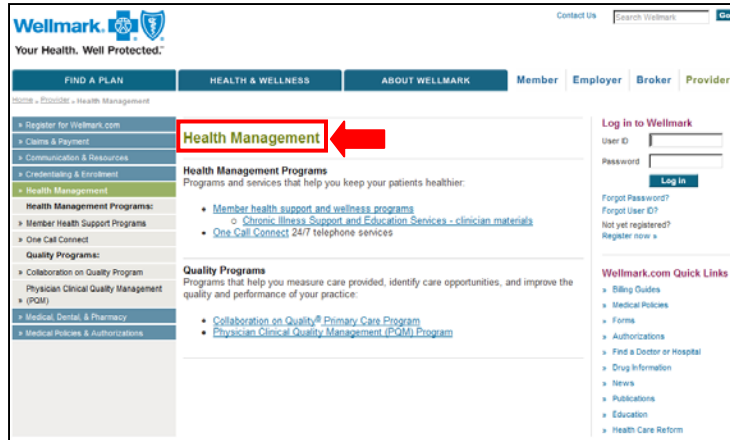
Wellmark
Your Health. Well Protected.

Contact Us
Search Wellmark
Go

FIND A PLAN
HEALTH & WELLNESS
ABOUT WELLMARK
Member
Employer
Broker
Provider

Home » Provider » Health Management

» Register for Wellmark.com
» Claims & Payment
» Communication & Resources
» Credentialing & Enrollment
» Health Management
Health Management Programs:
» Member Health Support Programs
» One Call Connect
Quality Programs:
» Collaboration on Quality Program
Physician Clinical Quality Management (PQM)
» Medical, Dental, & Pharmacy
» Medical Policies & Authorizations

Health Management

Health Management Programs
Programs and services that help you keep your patients healthier:

• Member health support and wellness programs
○ Chronic Illness Support and Education Services - clinician materials
• One Call Connect 24/7 telephone services

Quality Programs
Programs that help you measure care provided, identify care opportunities, and improve the quality and performance of your practice:

• Collaboration on Quality® Primary Care Program
• Physician Clinical Quality Management (PQM) Program

Log in to Wellmark
User ID
Password
Log In
Forgot Password?
Forgot User ID?
Not yet registered?
Register now »

Wellmark.com Quick Links
» Billing Guides
» Medical Policies
» Forms
» Authorizations
» Find a Doctor or Hospital
» Drug Information
» News
» Publications
» Education
» Health Care Reform